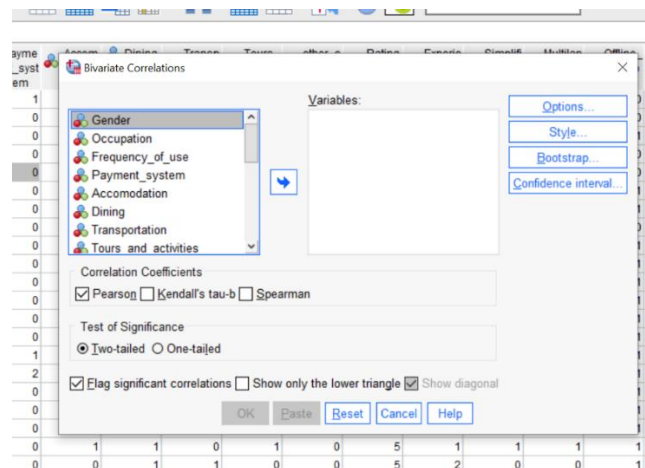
ayme
_syst
em

Bivariate Correlations

Variables:

Options...
Style...
Bootstrap...
Confidence interval...

Gender
Occupation
Frequency_of_use
Payment_system
Accomodation
Dining
Transportation
Tours_and_activities

Correlation Coefficients
Pearson Kendall's tau-b Spearman

Test of Significance
Two-tailed One-tailed

Flag significant correlations Show only the lower triangle Show diagonal

OK Paste Reset Cancel Help

1
0
0
0
0
0
0
0
0
0
0
0
0
1
2
0
0
0

| 0 | 1 | 1 | 0 | 1 | 0 | 5 | 1 | 1 | 1 | 1 |
|---|---|---|---|---|---|---|---|---|---|---|
| 0 | 0 | 1 | 1 | 0 | 0 | 5 | 2 | 0 | 0 | 1 |